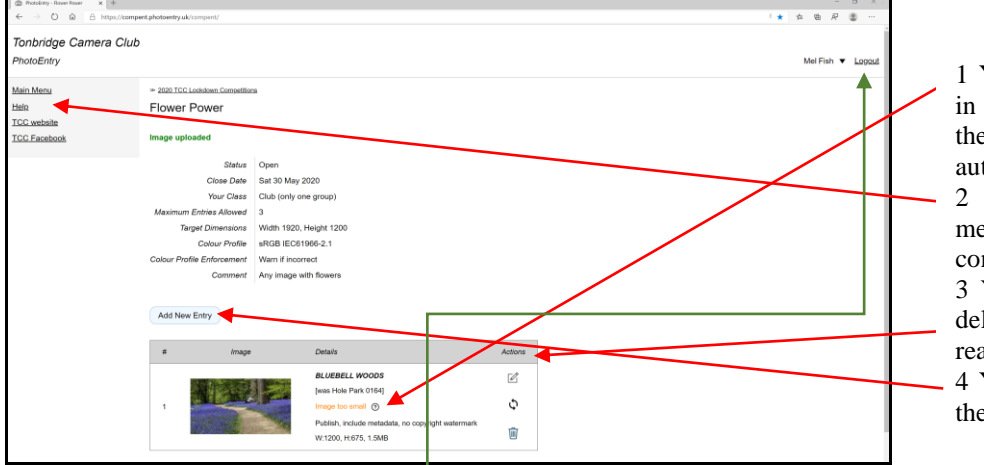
PhotoEntry - Flower Power
https://compent.photoentry.uk/compent/

Tonbridge Camera Club
PhotoEntry

Mel Fish ▼ Logout

Main Menu
Help
TCC website
TCC Facebook

« 2020 TCC Lockdown Competitions
Flower Power

Image uploaded

| | |
|---|---|
| Status | Open |
| Close Date | Sat 30 May 2020 |
| Your Class | Club (only one group) |
| Maximum Entries Allowed | 3 |
| Target Dimensions | Width 1920, Height 1200 |
| Colour Profile | sRGB IEC61966-2.1 |
| Colour Profile Enforcement | Warn if incorrect |
| Comment | Any image with flowers |

Add New Entry

| # | Image | Details | Actions |
|---|---|---|---|
| 1 | | BLUEBELL WOODS [was Hole Park 0164] Image too small Publish, include metadata, no copyright watermark W:1200, H:675, 1.5MB | |

1 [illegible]
in
the
aut
2
me
co
3
del
rea
4
the